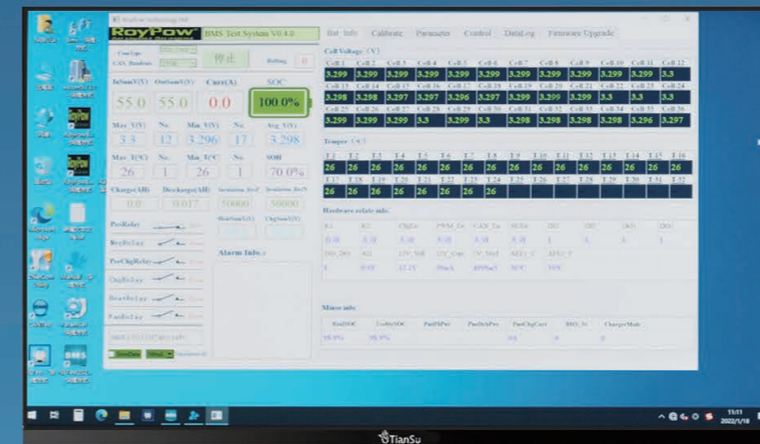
RoyPow BMS Test System V0.4.0

Bat Info Calibrate Parameter Control DataLog Firmware Upgrade

停止

SumV(V) OutSumV(V) Curr(A) SOC
55.0 55.0 0.0 100.0%

Max V(V) No. Min V(V) No. Avg V(V)
3.3 12 3.296 17 3.298

Max T(C) No. Min T(C) No. SOH
26 1 26 1 70.0%

Charge(AH) Discharge(AH)
0.0 0.017 50000 50000

PreRelay
RevRelay
PreChgRelay
ChgRelay
DisRelay
FanRelay

Alarm Info:

Cell Voltage (V)

| Cell 1 | Cell 2 | Cell 3 | Cell 4 | Cell 5 | Cell 6 | Cell 7 | Cell 8 | Cell 9 | Cell 10 | Cell 11 | Cell 12 |
|---|---|---|---|---|---|---|---|---|---|---|---|
| 3.299 | 3.299 | 3.299 | 3.299 | 3.298 | 3.299 | 3.299 | 3.299 | 3.299 | 3.299 | 3.299 | 3.3 |
| Cell 13 | Cell 14 | Cell 15 | Cell 16 | Cell 17 | Cell 18 | Cell 19 | Cell 20 | Cell 21 | Cell 22 | Cell 23 | Cell 24 |
| 3.298 | 3.298 | 3.297 | 3.297 | 3.296 | 3.297 | 3.299 | 3.299 | 3.299 | 3.3 | 3.3 | 3.3 |
| Cell 25 | Cell 26 | Cell 27 | Cell 28 | Cell 29 | Cell 30 | Cell 31 | Cell 32 | Cell 33 | Cell 34 | Cell 35 | Cell 36 |
| 3.299 | 3.299 | 3.299 | 3.3 | 3.299 | 3.3 | 3.298 | 3.298 | 3.298 | 3.298 | 3.296 | 3.297 |

Temper (°C)

| T1 | T2 | T3 | T4 | T5 | T6 | T7 | T8 | T9 | T10 | T11 | T12 | T13 | T14 | T15 | T16 |
|---|---|---|---|---|---|---|---|---|---|---|---|---|---|---|---|
| 26 | 26 | 26 | 26 | 26 | 26 | 26 | 26 | 26 | 26 | 26 | 26 | 26 | 26 | 26 | 26 |
| T17 | T18 | T19 | T20 | T21 | T22 | T23 | T24 | T25 | T26 | T27 | T28 | T29 | T30 | T31 | T32 |
| 26 | 26 | 26 | 26 | 26 | 26 | 26 | 26 |  |  |  |  |  |  |  |  |

Hardware relate info

Mass info

TianSu